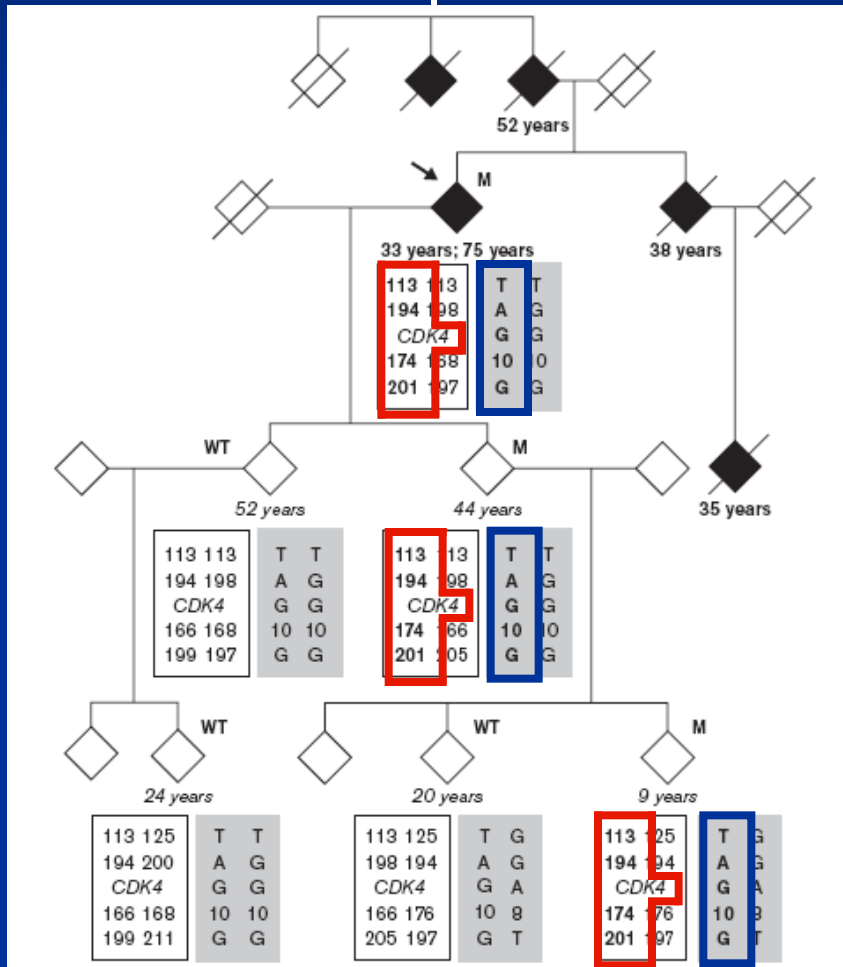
52 years

M

33 years; 75 years

38 years

| 113 113 | T T |
|---|---|
| 194 198 | A G |
| CDK4 | G G |
| 174 168 | 10 10 |
| 201 197 | G G |

WT

M

35 years

52 years

44 years

| 113 113 | T T |
|---|---|
| 194 198 | A G |
| CDK4 | G G |
| 166 168 | 10 10 |
| 199 197 | G G |

| 113 113 | T T |
|---|---|
| 194 198 | A G |
| CDK4 | G G |
| 174 166 | 10 10 |
| 201 205 | G G |

WT

WT

M

24 years

20 years

9 years

| 113 125 | T T |
|---|---|
| 194 200 | A G |
| CDK4 | G G |
| 166 168 | 10 10 |
| 199 211 | G G |

| 113 125 | T G |
|---|---|
| 198 194 | A G |
| CDK4 | G A |
| 166 176 | 10 8 |
| 205 197 | G T |

| 113 125 | T G |
|---|---|
| 194 194 | A G |
| CDK4 | G A |
| 174 176 | 10 8 |
| 201 197 | G T |